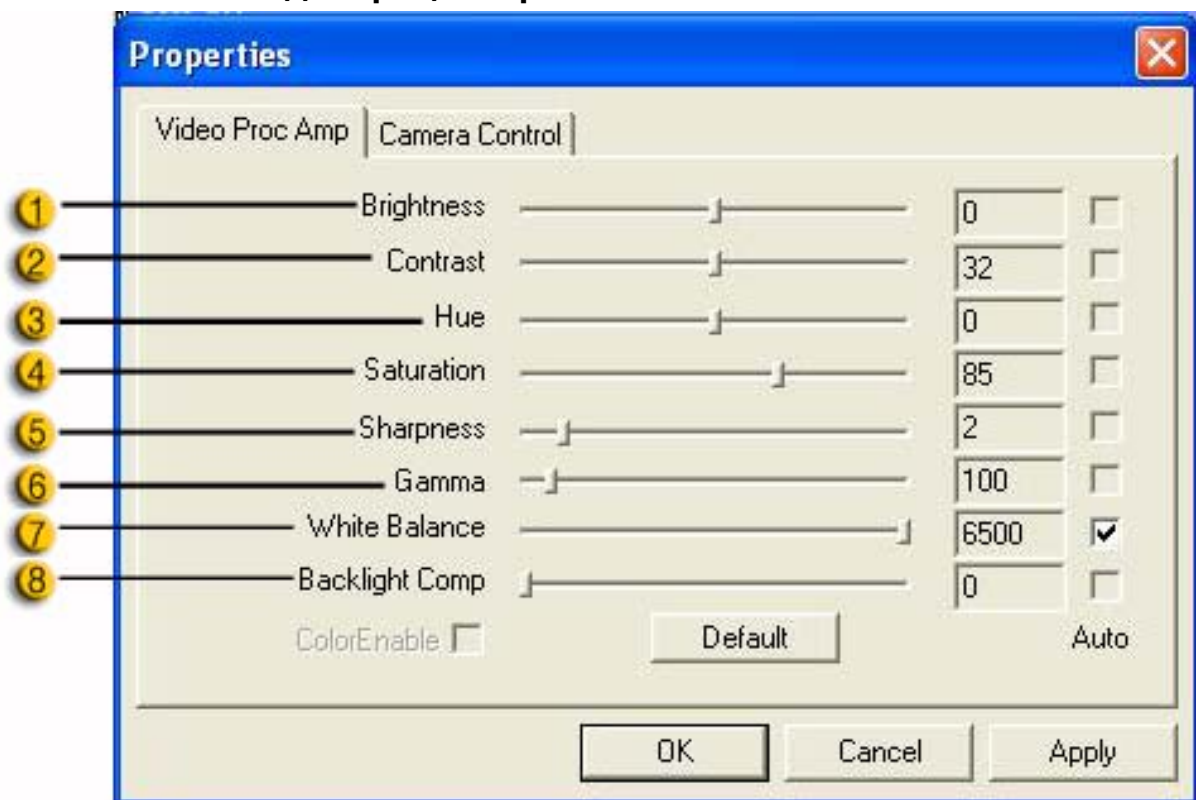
Properties

Video Proc Amp | Camera Control

1 Brightness 0
2 Contrast 32
3 Hue 0
4 Saturation 85
5 Sharpness 2
6 Gamma 100
7 White Balance 6500
8 Backlight Comp 0

ColorEnable

Default

Auto

OK Cancel Apply